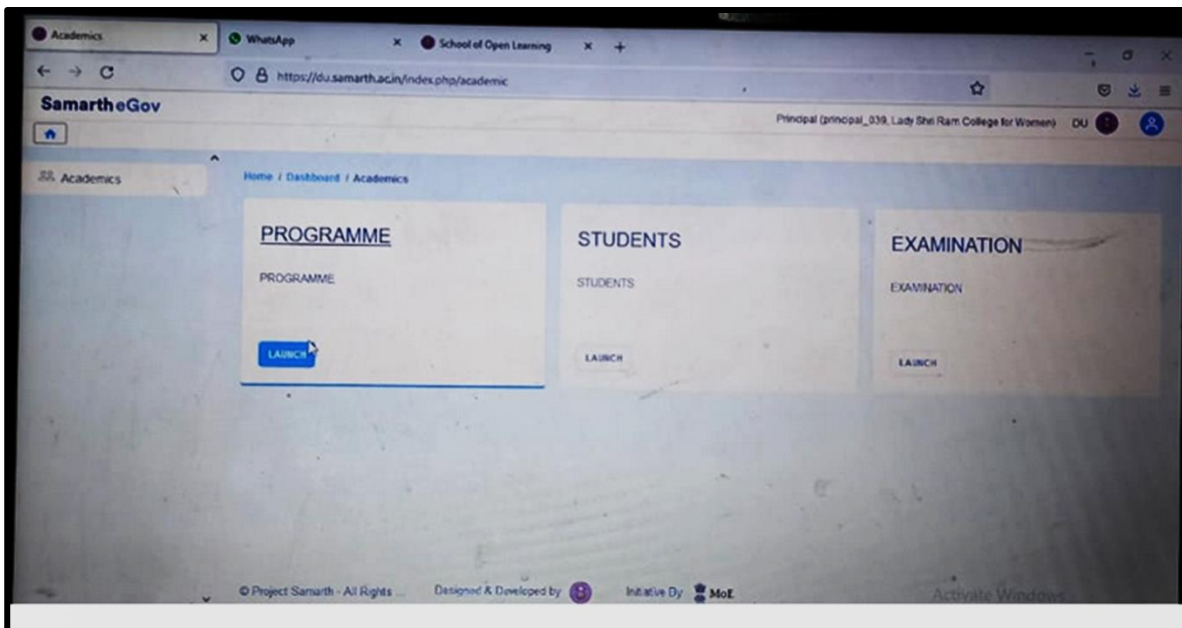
Academics
WhatsApp
School of Open Learning
https://du.samarth.ac.in/index.php/academic
Samarth eGov
Principal (principal_039, Lady Shri Ram College for Women) DU
Academics
Home / Dashboard / Academics

PROGRAMME
PROGRAMME
LAUNCH

STUDENTS
STUDENTS
LAUNCH

EXAMINATION
EXAMINATION
LAUNCH

© Project Samarth - All Rights ... Designed & Developed by Initiative By MoE
Activate Windows